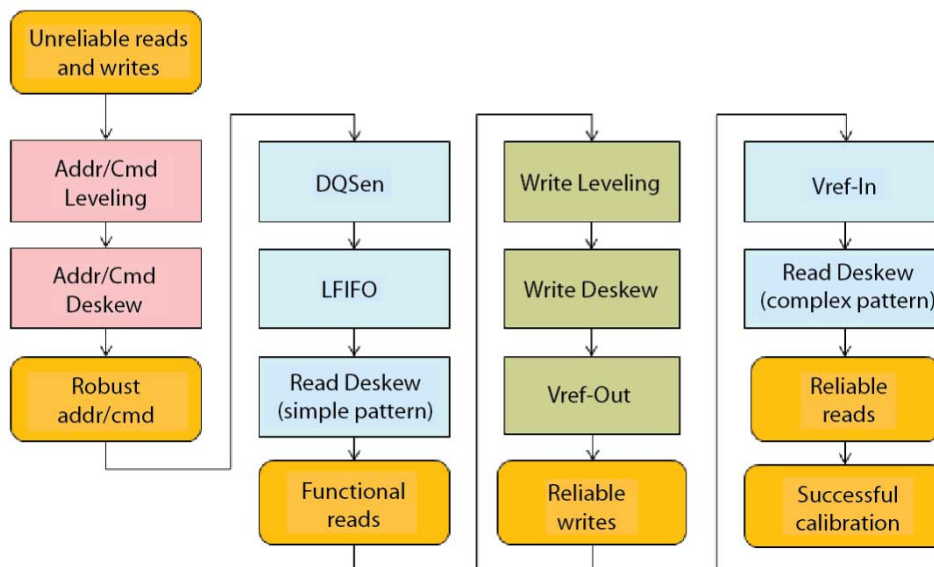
Unreliable reads and writes

Addr/Cmd Leveling

Addr/Cmd Deskew

Robust addr/cmd

DQSen

LFIFO

Read Deskew (simple pattern)

Functional reads

Write Leveling

Write Deskew

Vref-Out

Reliable writes

Vref-In

Read Deskew (complex pattern)

Reliable reads

Successful calibration